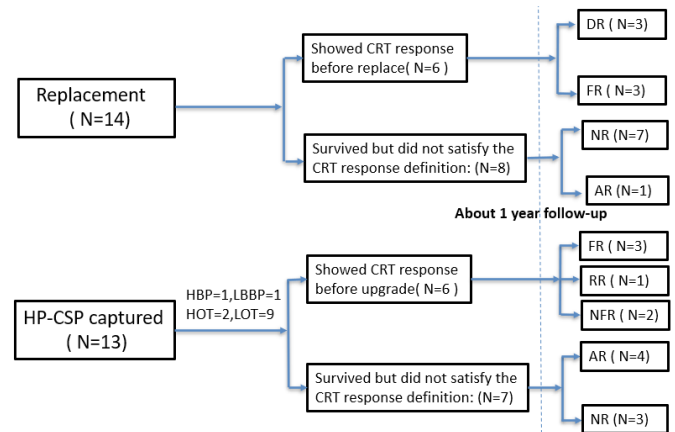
Replacement
( N=14)

Showed CRT response before replace( N=6 )

DR ( N=3)

FR ( N=3)

Survived but did not satisfy the CRT response definition: (N=8)

NR (N=7)

AR (N=1)

About 1 year follow-up

HP-CSP captured
( N=13)

HBP=1,LBBP=1
HOT=2,LOT=9

Showed CRT response before upgrade( N=6 )

FR ( N=3)

RR ( N=1)

NFR ( N=2)

Survived but did not satisfy the CRT response definition: (N=7)

AR ( N=4)

NR (N=3)